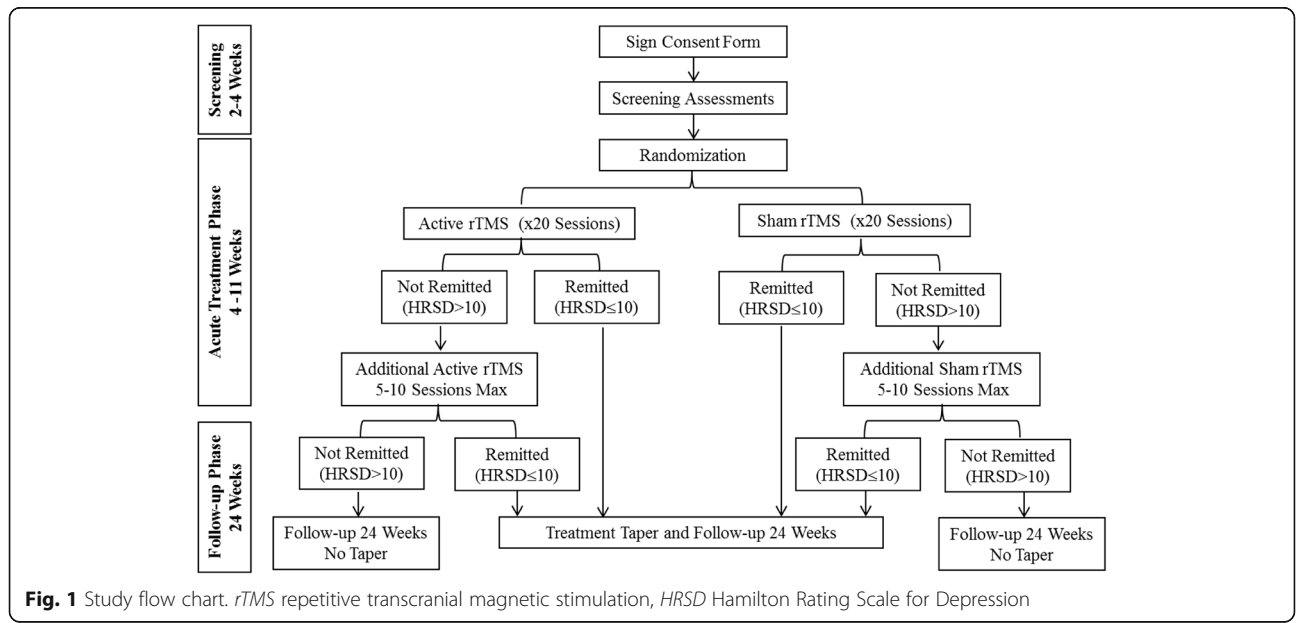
Screening 2-4 Weeks

Acute Treatment Phase 4 -11 Weeks

Follow-up Phase 24 Weeks

Sign Consent Form

Screening Assessments

Randomization

Active rTMS (x20 Sessions)

Sham rTMS (x20 Sessions)

Not Remitted (HRSD>10)

Remitted (HRSD≤10)

Remitted (HRSD≤10)

Not Remitted (HRSD>10)

Additional Active rTMS 5-10 Sessions Max

Additional Sham rTMS 5-10 Sessions Max

Not Remitted (HRSD>10)

Remitted (HRSD≤10)

Remitted (HRSD≤10)

Not Remitted (HRSD>10)

Follow-up 24 Weeks No Taper

Treatment Taper and Follow-up 24 Weeks

Follow-up 24 Weeks No Taper

**Fig. 1** Study flow chart. *rTMS* repetitive transcranial magnetic stimulation, *HRSD* Hamilton Rating Scale for Depression